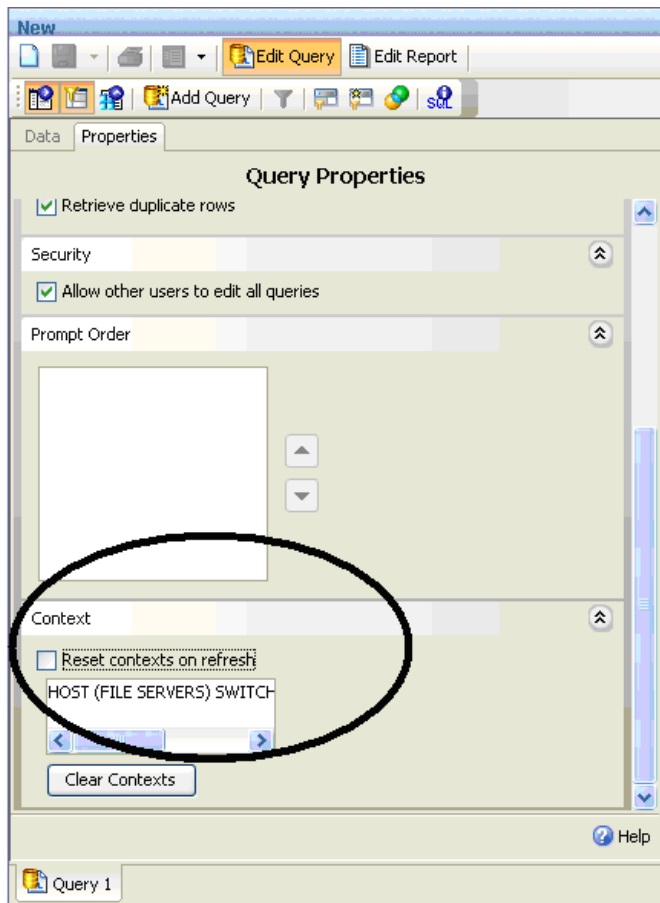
New

Edit Query Edit Report

Add Query

SQL

Data Properties

Query Properties

Retrieve duplicate rows

Security

Allow other users to edit all queries

Prompt Order

Context

Reset contexts on refresh

HOST (FILE SERVERS) SWITCH

Clear Contexts

Help

Query 1